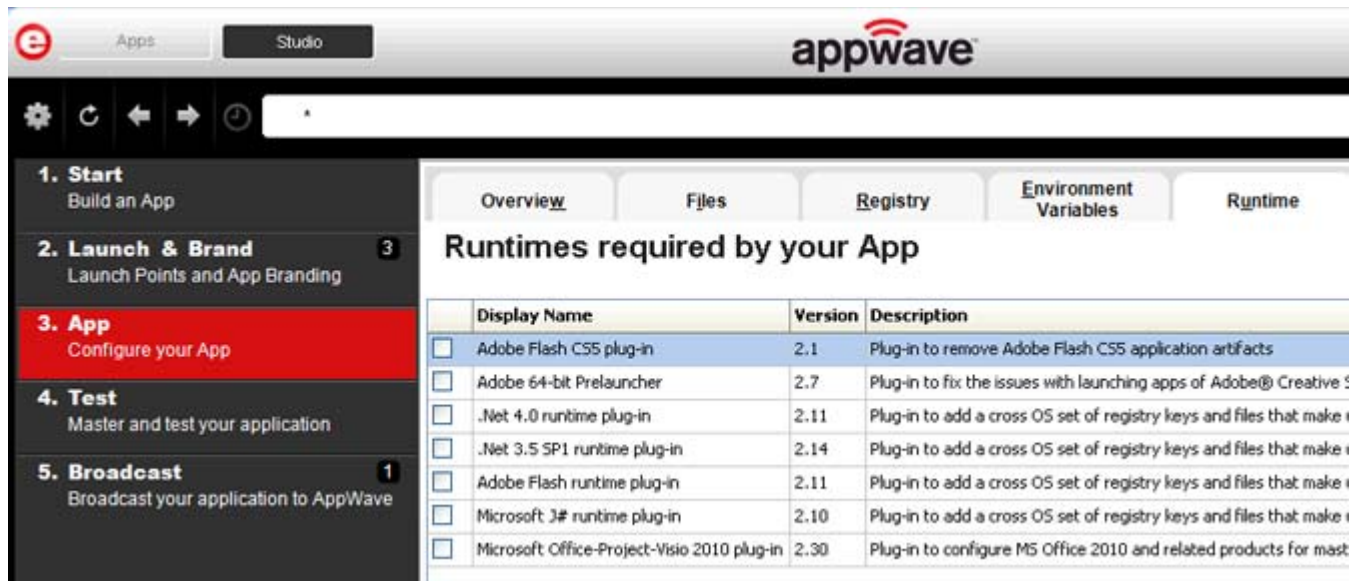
Apps Studio

appwave

*

1. Start
Build an App

2. Launch & Brand 3
Launch Points and App Branding

3. App
Configure your App

4. Test
Master and test your application

5. Broadcast 1
Broadcast your application to AppWave

Overview | Files | Registry | Environment Variables | Runtime

Runtimes required by your App

| | Display Name | Version | Description |
|---|---|---|---|
| | Adobe Flash CS5 plug-in | 2.1 | Plug-in to remove Adobe Flash CS5 application artifacts |
| | Adobe 64-bit Prelauncher | 2.7 | Plug-in to fix the issues with launching apps of Adobe® Creative S |
| | .Net 4.0 runtime plug-in | 2.11 | Plug-in to add a cross OS set of registry keys and files that make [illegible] |
| | .Net 3.5 SP1 runtime plug-in | 2.14 | Plug-in to add a cross OS set of registry keys and files that make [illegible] |
| | Adobe Flash runtime plug-in | 2.11 | Plug-in to add a cross OS set of registry keys and files that make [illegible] |
| | Microsoft J# runtime plug-in | 2.10 | Plug-in to add a cross OS set of registry keys and files that make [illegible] |
| | Microsoft Office-Project-Visio 2010 plug-in | 2.30 | Plug-in to configure MS Office 2010 and related products for mast |